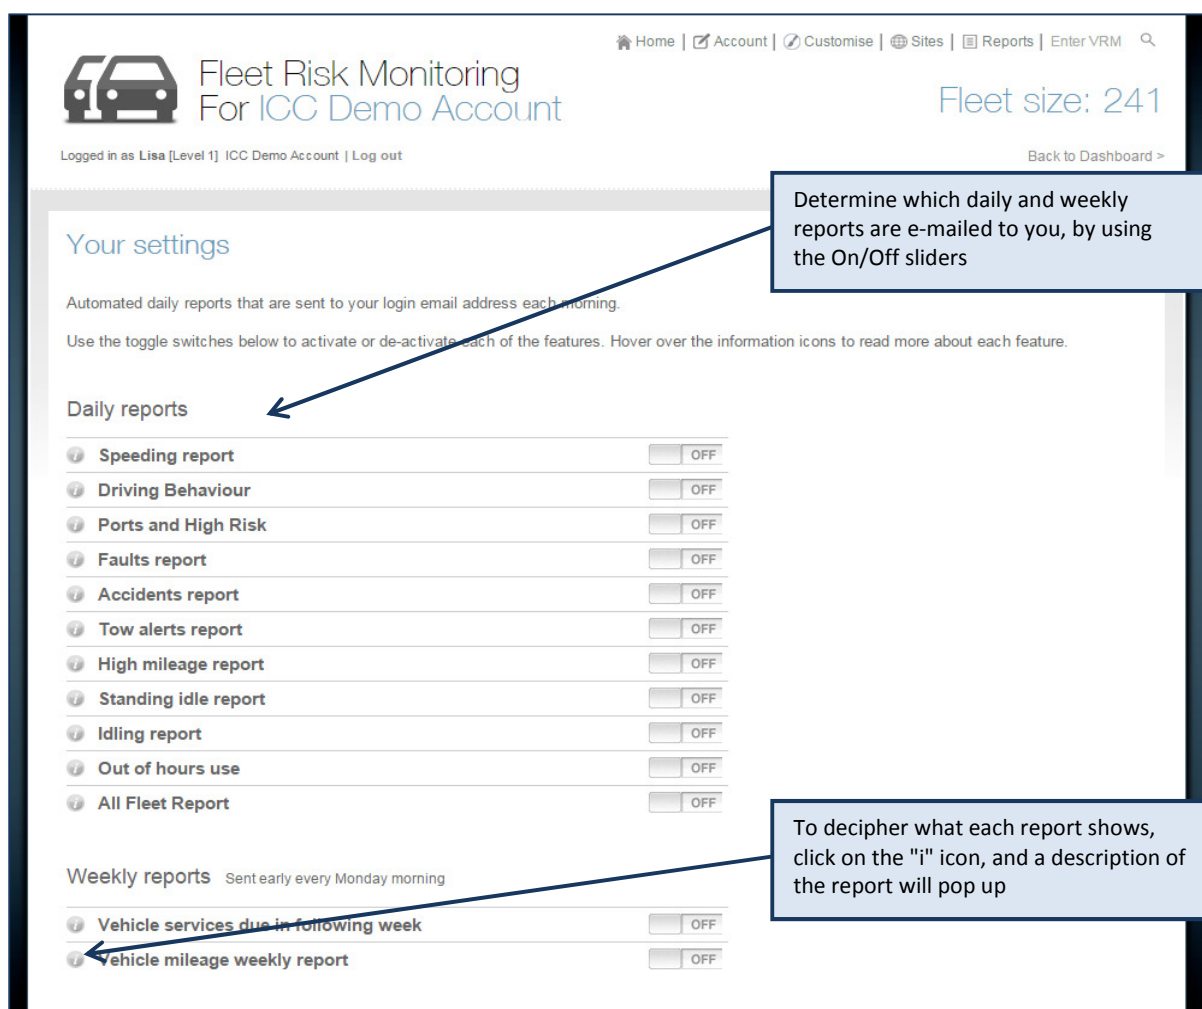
Home | Account | Customise | Sites | Reports | Enter VRM

Fleet Risk Monitoring
For ICC Demo Account

Fleet size: 241

Logged in as Lisa [Level 1] ICC Demo Account | Log out

Back to Dashboard >

Determine which daily and weekly reports are e-mailed to you, by using the On/Off sliders

Your settings

Automated daily reports that are sent to your login email address each morning.

Use the toggle switches below to activate or de-activate each of the features. Hover over the information icons to read more about each feature.

Daily reports

Speeding report OFF
Driving Behaviour OFF
Ports and High Risk OFF
Faults report OFF
Accidents report OFF
Tow alerts report OFF
High mileage report OFF
Standing idle report OFF
Idling report OFF
Out of hours use OFF
All Fleet Report OFF

To decipher what each report shows, click on the "i" icon, and a description of the report will pop up

Weekly reports Sent early every Monday morning

Vehicle services due in following week OFF
Vehicle mileage weekly report OFF